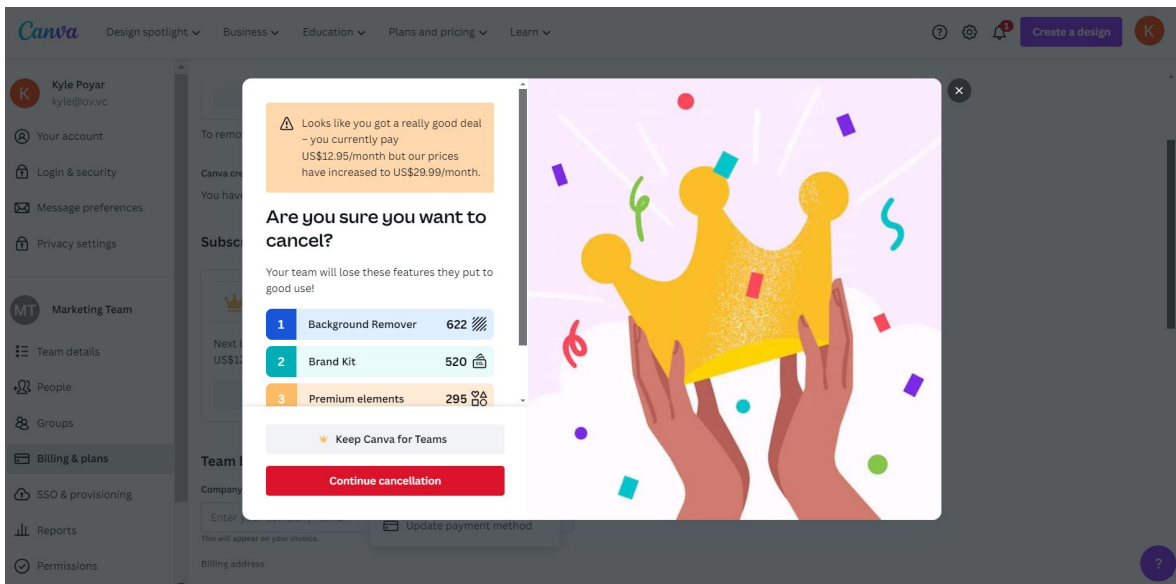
Canva Design spotlight Business Education Plans and pricing Learn

Create a design

K

Kyle Poyar
kyle@ov.vc

Your account
Login & security
Message preferences
Privacy settings

MT Marketing Team

Team details
People
Groups
Billing & plans
SSO & provisioning
Reports
Permissions

To remo
Canva cr
You have
Subsc
Next
US$12
Team
Company
Enter
This will appear on your invoice.
Billing address
Update payment method

Looks like you got a really good deal – you currently pay US$12.95/month but our prices have increased to US$29.99/month.

Are you sure you want to cancel?

Your team will lose these features they put to good use!

| 1 | Background Remover | 622 |
|---|---|---|
| 2 | Brand Kit | 520 |
| 3 | Premium elements | 295 |

Keep Canva for Teams

Continue cancellation